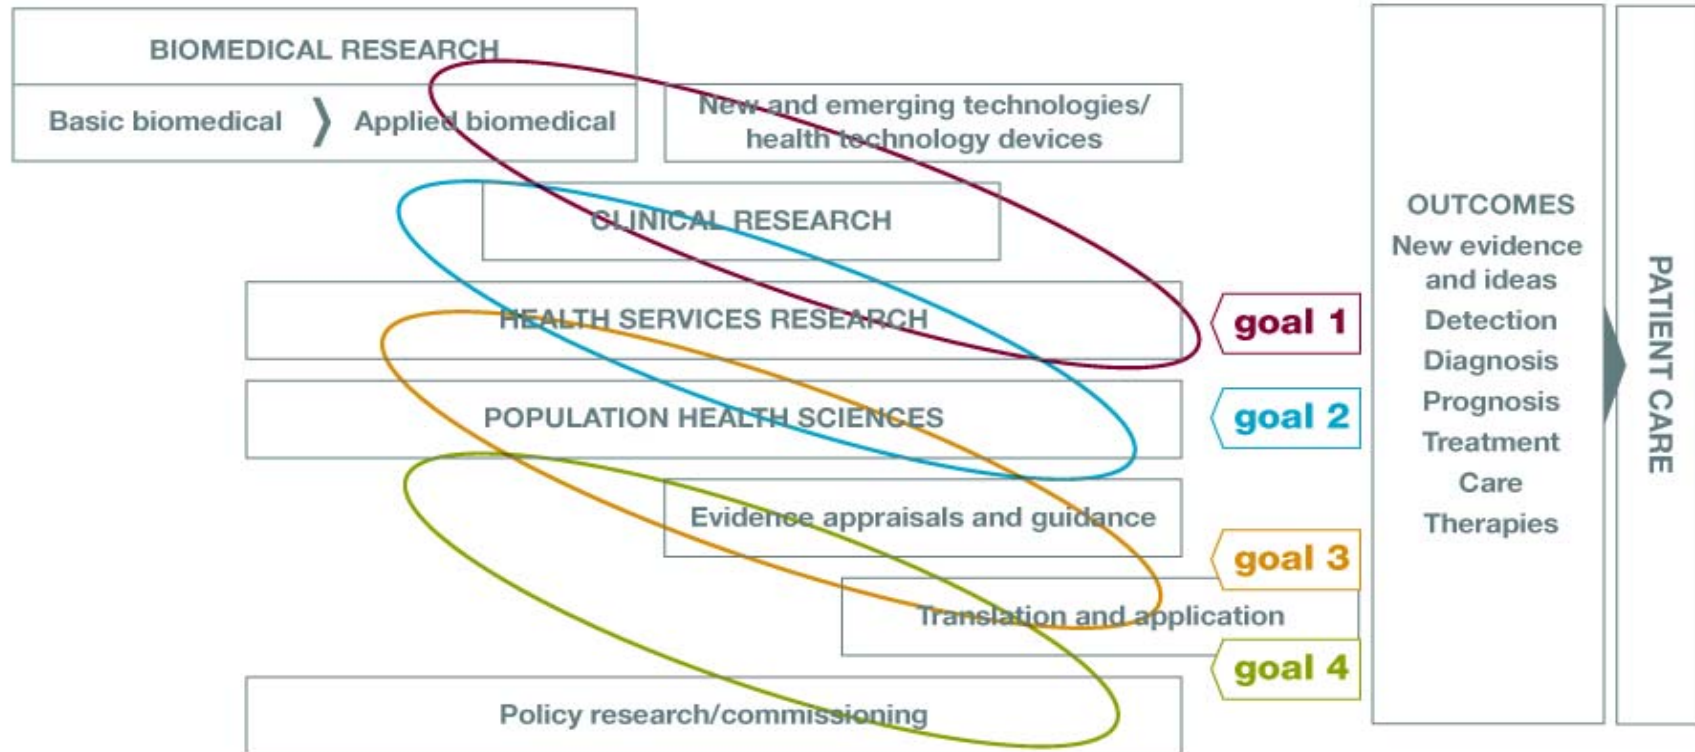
BIOMEDICAL RESEARCH

Basic biomedical 〉 Applied biomedical

New and emerging technologies/ health technology devices

CLINICAL RESEARCH

HEALTH SERVICES RESEARCH

POPULATION HEALTH SCIENCES

Evidence appraisals and guidance

Translation and application

Policy research/commissioning

goal 1

goal 2

goal 3

goal 4

OUTCOMES
New evidence and ideas
Detection
Diagnosis
Prognosis
Treatment
Care
Therapies

PATIENT CARE